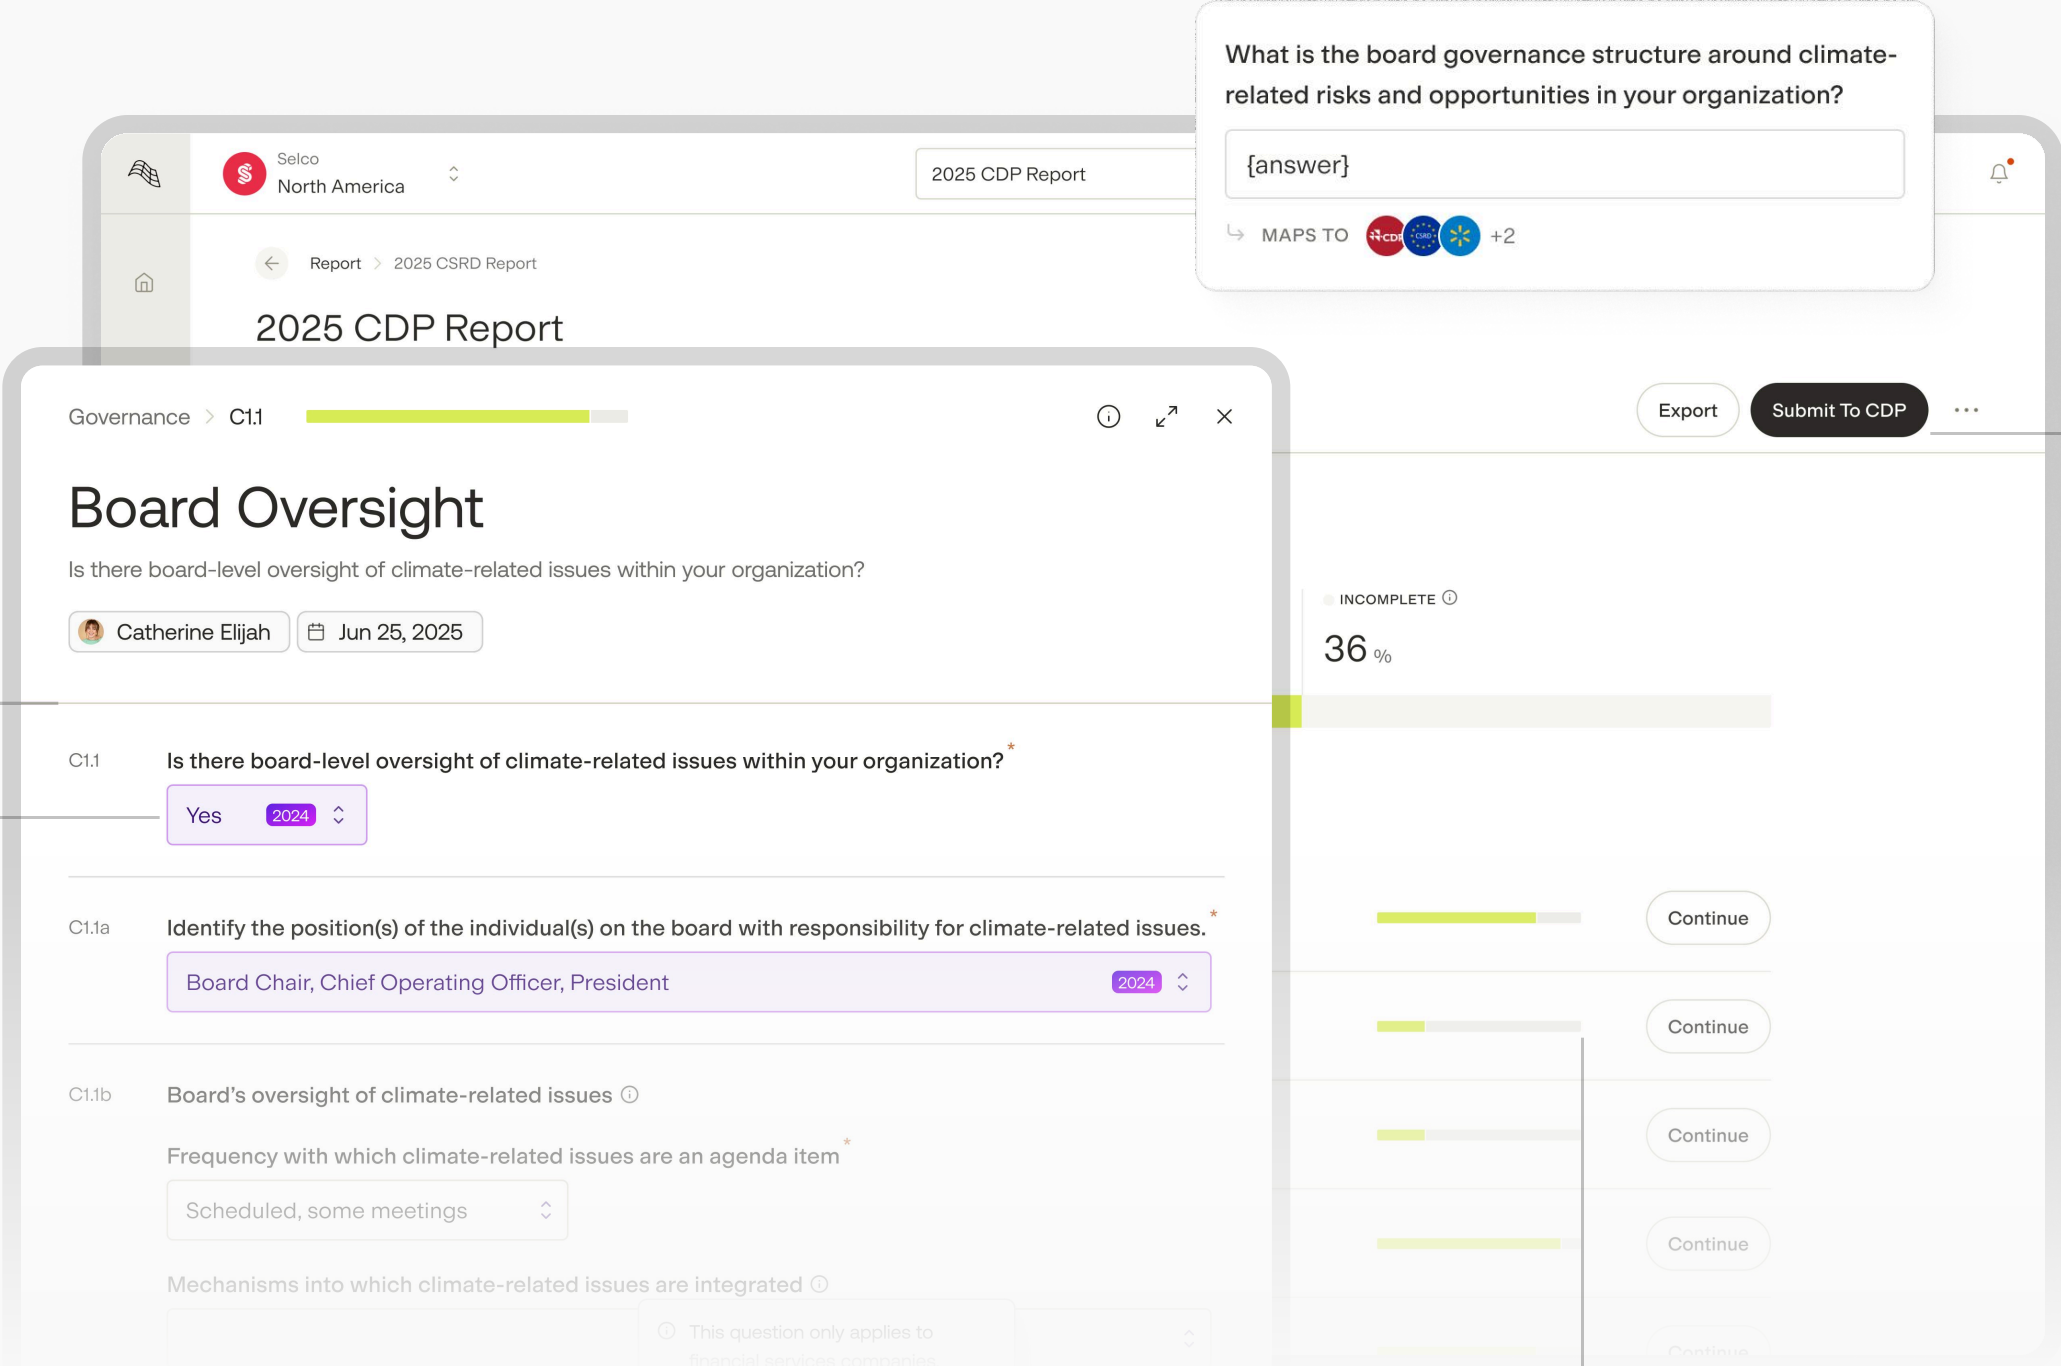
What is the board governance structure around climate-related risks and opportunities in your organization?

{answer}

MAPS TO +2

Selco
North America

2025 CDP Report

Report > 2025 CSRD Report

2025 CDP Report

Export
Submit To CDP
...

Governance > C1.1

Board Oversight

Is there board-level oversight of climate-related issues within your organization?

Catherine Elijah
Jun 25, 2025

INCOMPLETE
36 %

C1.1
Is there board-level oversight of climate-related issues within your organization? *
Yes 2024

C1.1a
Identify the position(s) of the individual(s) on the board with responsibility for climate-related issues. *
Board Chair, Chief Operating Officer, President 2024

C1.1b
Board's oversight of climate-related issues

Frequency with which climate-related issues are an agenda item *
Scheduled, some meetings

Mechanisms into which climate-related issues are integrated

This question only applies to financial services companies

Continue
Continue
Continue
Continue
Continue